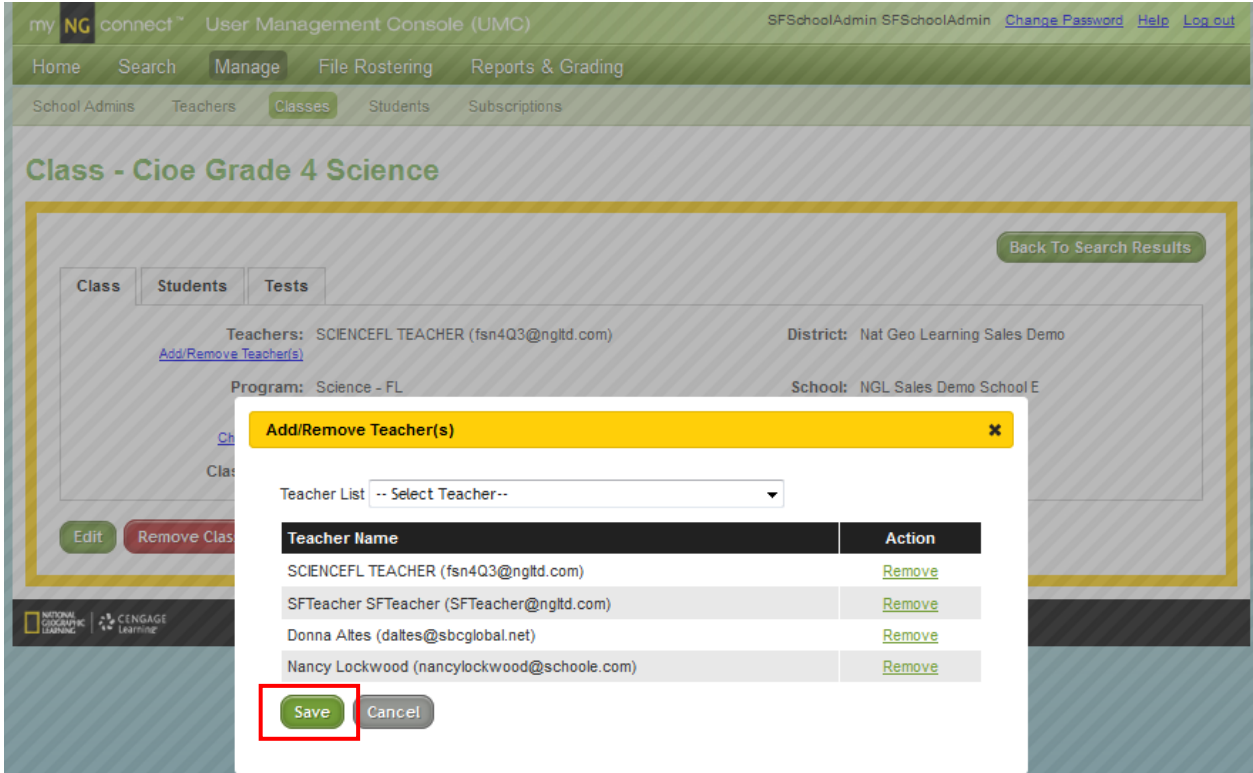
my NG connect™ User Management Console (UMC)

SFSchoolAdmin SFSchoolAdmin Change Password Help Log out

Home Search Manage File Rostering Reports & Grading

School Admins Teachers Classes Students Subscriptions

Class - Cioe Grade 4 Science

Back To Search Results

Class Students Tests

Teachers: SCIENCEFL TEACHER (fsn4Q3@ngltd.com)
Add/Remove Teacher(s)

District: Nat Geo Learning Sales Demo

Program: Science - FL

School: NGL Sales Demo School E

Ch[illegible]

Clas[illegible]

Edit Remove Clas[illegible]

NATIONAL GEOGRAPHIC LEARNING | CENGAGE Learning

Add/Remove Teacher(s) ✖

Teacher List -- Select Teacher--

| Teacher Name | Action |
|---|---|
| SCIENCEFL TEACHER (fsn4Q3@ngltd.com) | Remove |
| SFTeacher SFTeacher (SFTeacher@ngltd.com) | Remove |
| Donna Altes (daltes@sbcglobal.net) | Remove |
| Nancy Lockwood (nancylockwood@schoole.com) | Remove |

Save Cancel